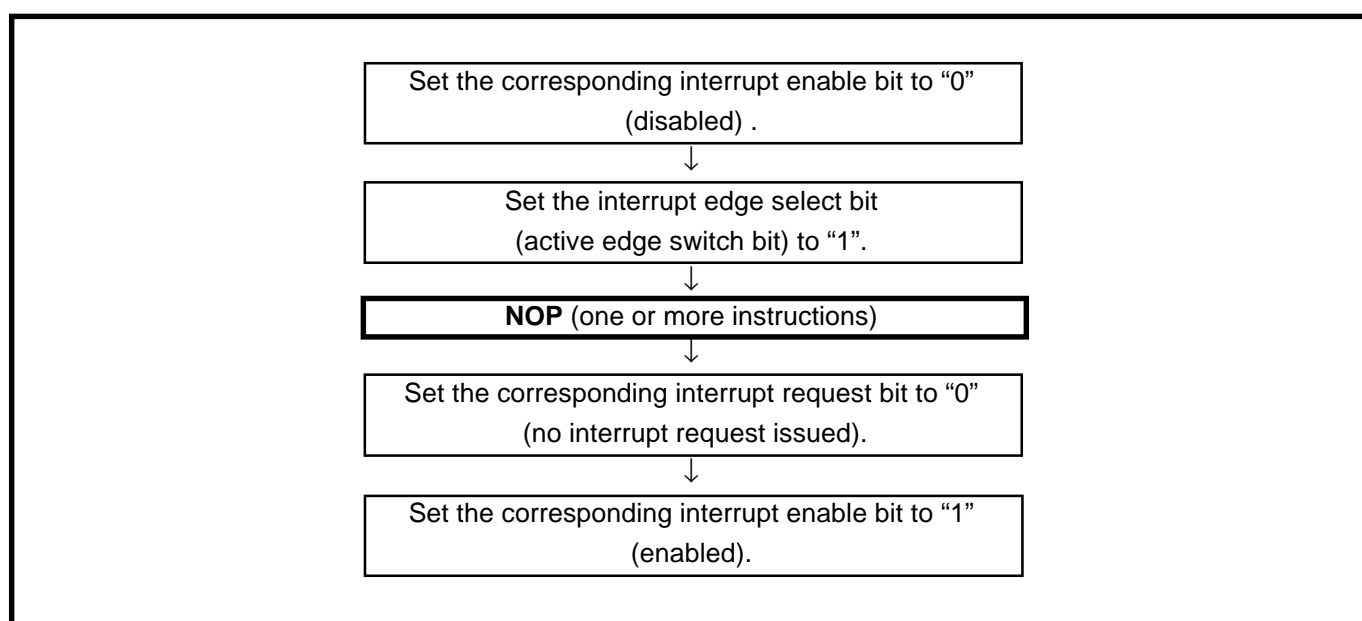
Set the corresponding interrupt enable bit to “0” (disabled) .

↓

Set the interrupt edge select bit (active edge switch bit) to “1”.

↓

**NOP** (one or more instructions)

↓

Set the corresponding interrupt request bit to “0” (no interrupt request issued).

↓

Set the corresponding interrupt enable bit to “1” (enabled).